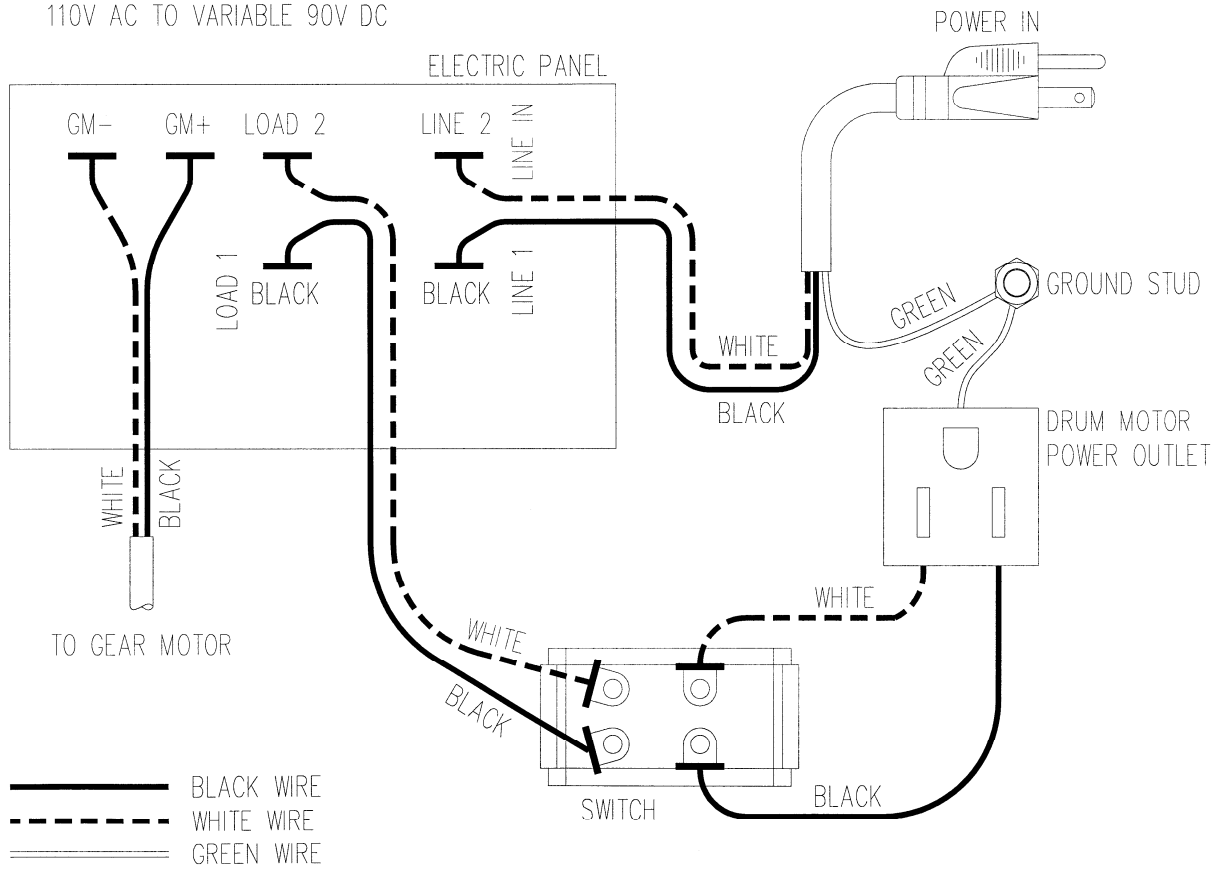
110V AC TO VARIABLE 90V DC

POWER IN

ELECTRIC PANEL

GM−
GM+
LOAD 2
LINE 2
LINE IN

LOAD 1
BLACK
BLACK
LINE 1

GREEN
GROUND STUD
WHITE
GREEN
BLACK

DRUM MOTOR
POWER OUTLET

WHITE
BLACK

TO GEAR MOTOR

WHITE
WHITE
BLACK

SWITCH
BLACK

BLACK WIRE
WHITE WIRE
GREEN WIRE